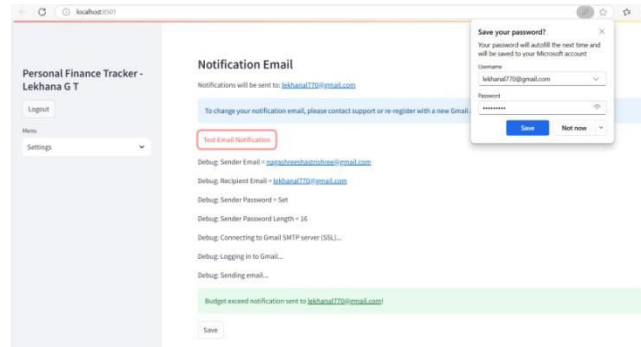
localhost:8501

Personal Finance Tracker - Lekhana G T

Logout

Menu

Settings

Notification Email

Notifications will be sent to: lekhanal770@gmail.com

To change your notification email, please contact support or re-register with a new Gmail

Test Email Notification

Debug: Sender Email = nagashreeshastrishree@gmail.com

Debug: Recipient Email = lekhanal770@gmail.com

Debug: Sender Password = Set

Debug: Sender Password Length = 16

Debug: Connecting to Gmail SMTP server (SSL)...

Debug: Logging in to Gmail...

Debug: Sending email...

Budget exceed notification sent to lekhanal770@gmail.com!

Save

Save your password?

Your password will autofill the next time and will be saved to your Microsoft account

Username

lekhanal770@gmail.com

Password

••••••••••

Save

Not now